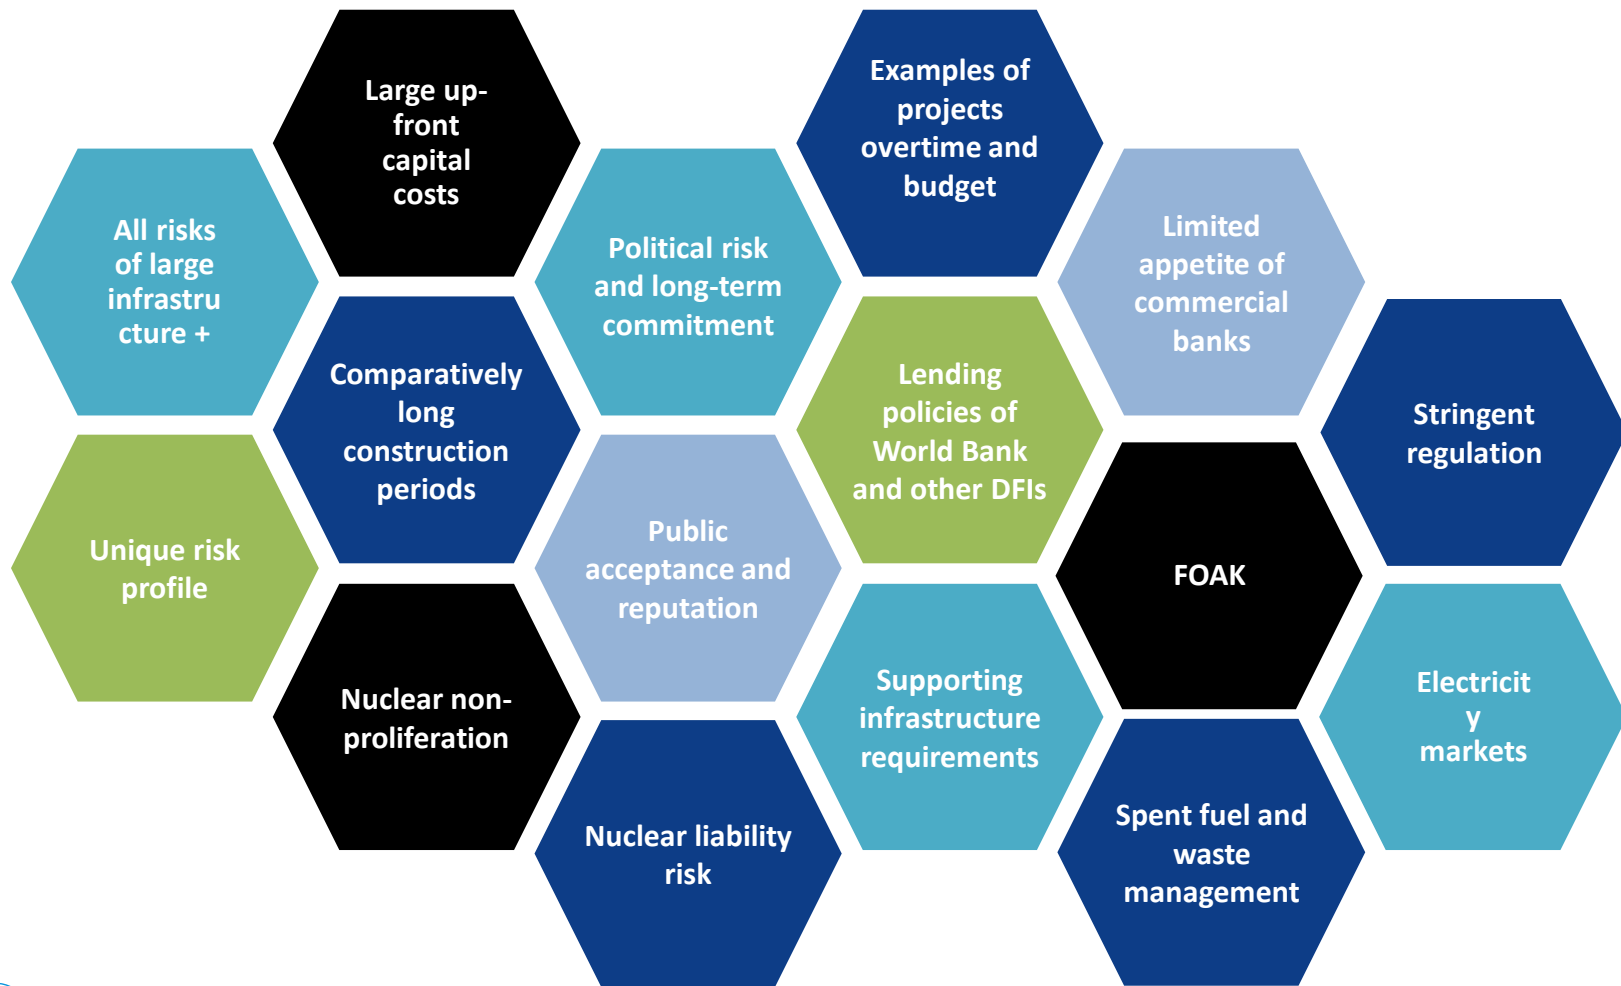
All risks of large infrastructure +

Unique risk profile

Large up-front capital costs

Comparatively long construction periods

Nuclear non-proliferation

Political risk and long-term commitment

Public acceptance and reputation

Nuclear liability risk

Examples of projects overtime and budget

Lending policies of World Bank and other DFIs

Supporting infrastructure requirements

Limited appetite of commercial banks

FOAK

Spent fuel and waste management

Stringent regulation

Electricity markets